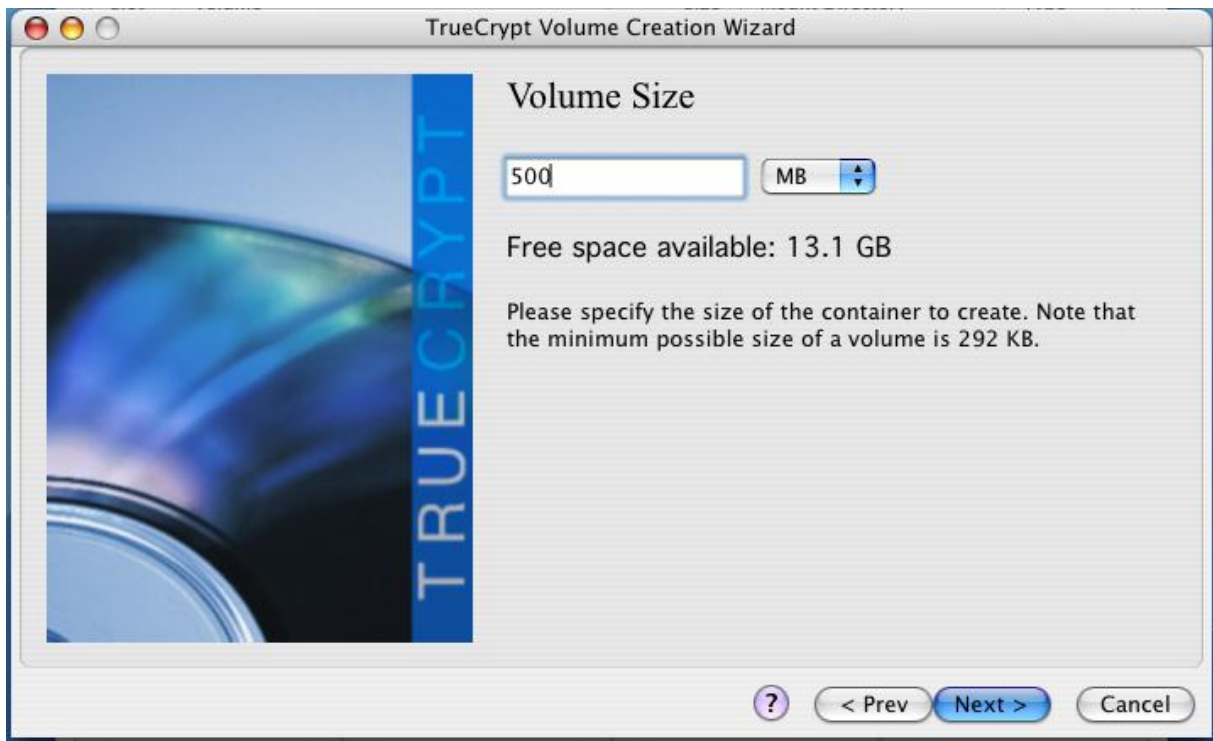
TrueCrypt Volume Creation Wizard

TRUECRYPT

Volume Size

500

MB

Free space available: 13.1 GB

Please specify the size of the container to create. Note that the minimum possible size of a volume is 292 KB.

?

< Prev

Next >

Cancel